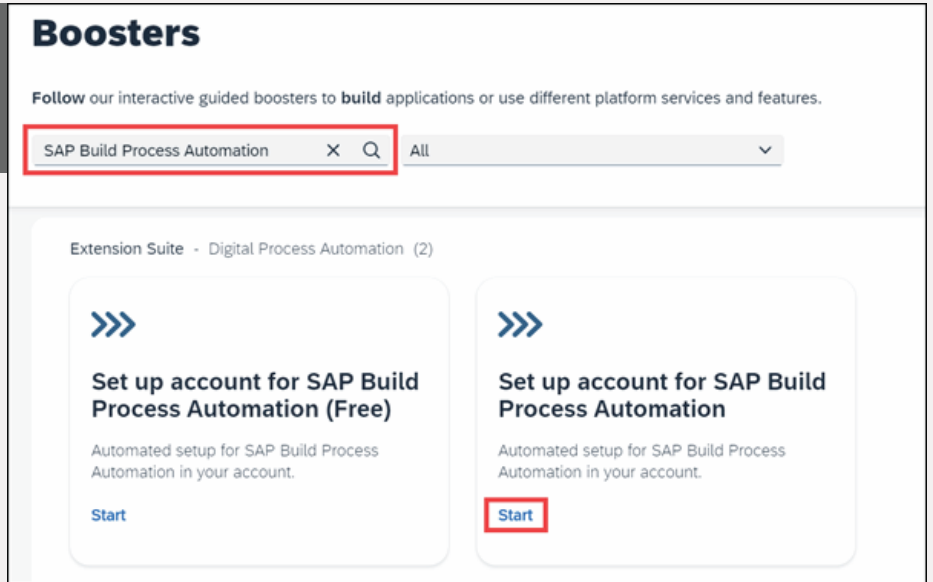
Boosters

**Follow** our interactive guided boosters to **build** applications or use different platform services and features.

SAP Build Process Automation

All

Extension Suite - Digital Process Automation (2)

Set up account for SAP Build Process Automation (Free)

Automated setup for SAP Build Process Automation in your account.

Start

Set up account for SAP Build Process Automation

Automated setup for SAP Build Process Automation in your account.

Start